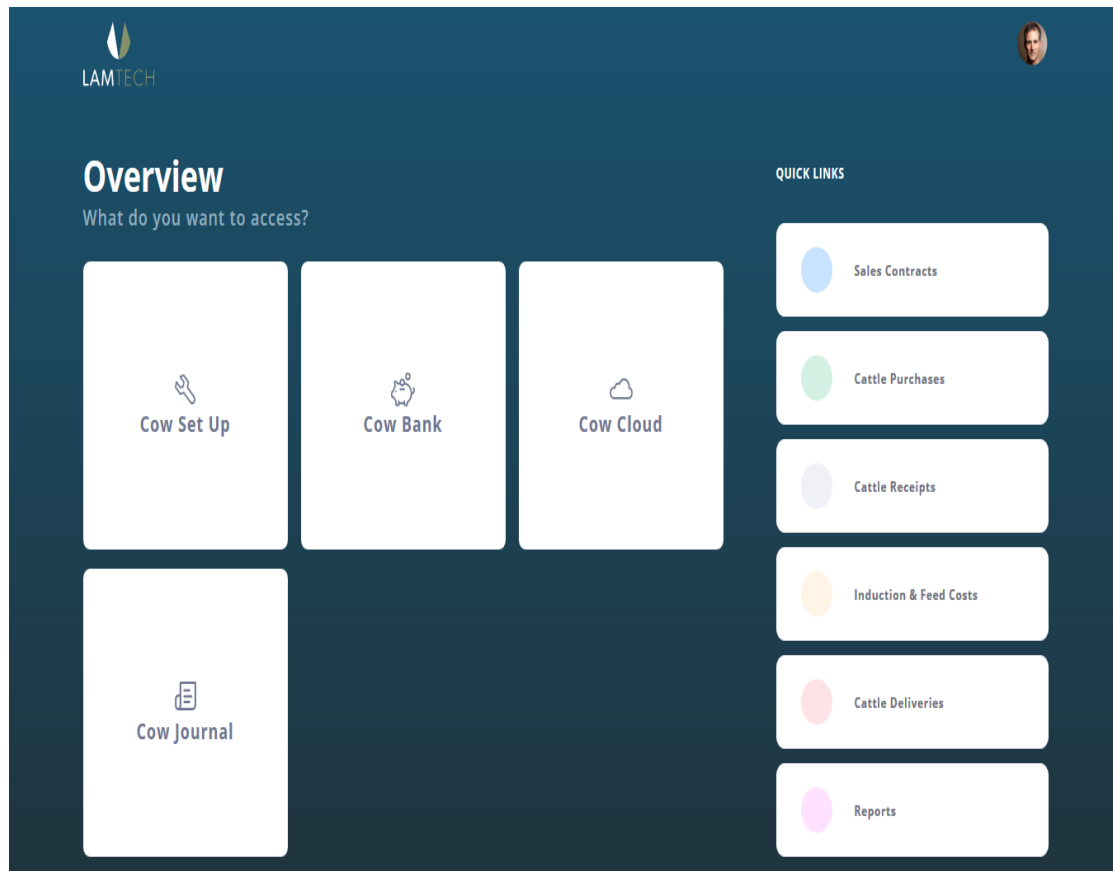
LAMTECH

Overview

What do you want to access?

Cow Set Up

Cow Bank

Cow Cloud

Cow Journal

QUICK LINKS

Sales Contracts

Cattle Purchases

Cattle Receipts

Induction & Feed Costs

Cattle Deliveries

Reports